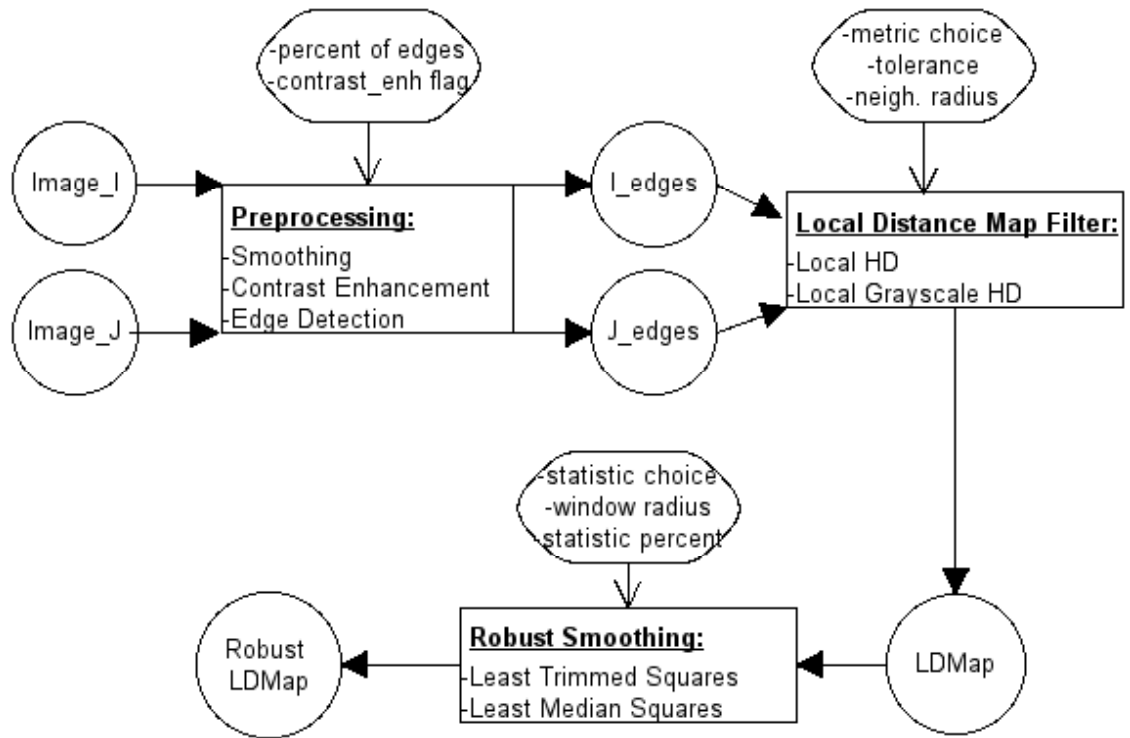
-percent of edges
-contrast_enh flag

-metric choice
-tolerance
-neigh. radius

Image_I

Image_J

Preprocessing:
-Smoothing
-Contrast Enhancement
-Edge Detection

I_edges

J_edges

Local Distance Map Filter:
-Local HD
-Local Grayscale HD

-statistic choice
-window radius
-statistic percent

Robust LDMap

Robust Smoothing:
-Least Trimmed Squares
-Least Median Squares

LDMap